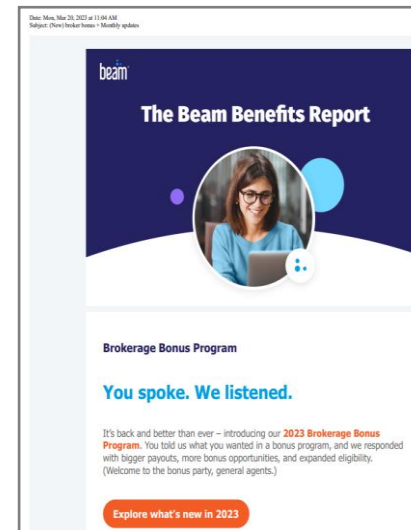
Date: Mon, Mar 20, 2023 at 11:04 AM
Subject: (New) broker bonus + Monthly updates

beam

The Beam Benefits Report

Brokerage Bonus Program

You spoke. We listened.

It's back and better than ever – introducing our 2023 Brokerage Bonus Program. You told us what you wanted in a bonus program, and we responded with bigger payouts, more bonus opportunities, and expanded eligibility. (Welcome to the bonus party, general agents.)

Explore what's new in 2023